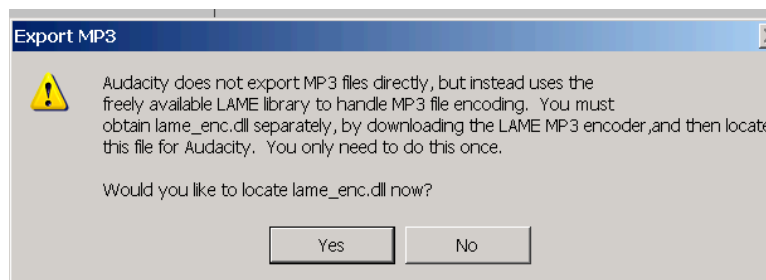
Export MP3

Audacity does not export MP3 files directly, but instead uses the freely available LAME library to handle MP3 file encoding. You must obtain lame_enc.dll separately, by downloading the LAME MP3 encoder,and then locate this file for Audacity. You only need to do this once.

Would you like to locate lame_enc.dll now?

Yes

No